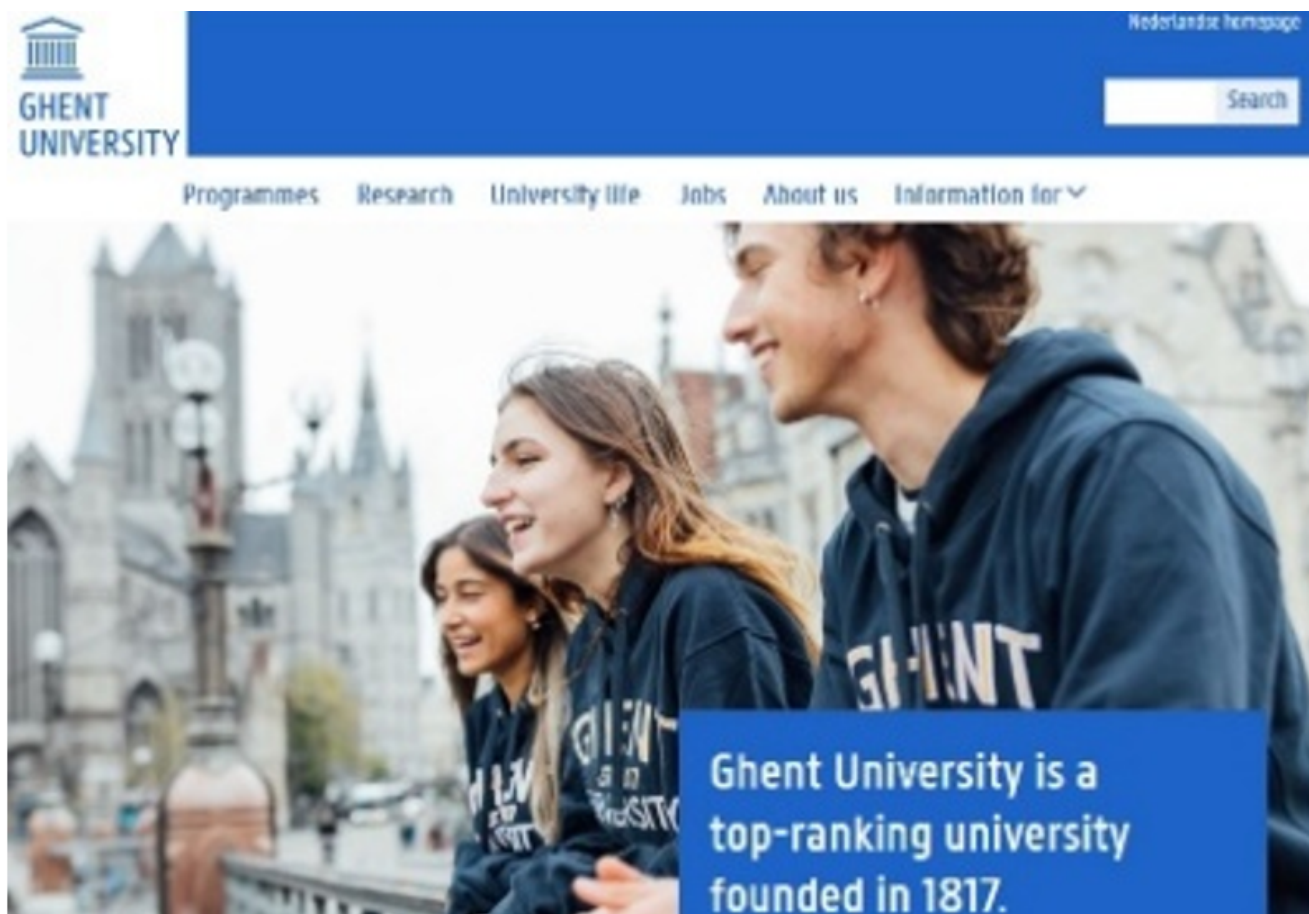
GHENT UNIVERSITY

Nederlandse homepage

Search

Programmes Research University life Jobs About us Information for

GHENT

GHENT UNIVERSITY

Ghent University is a top-ranking university founded in 1817.